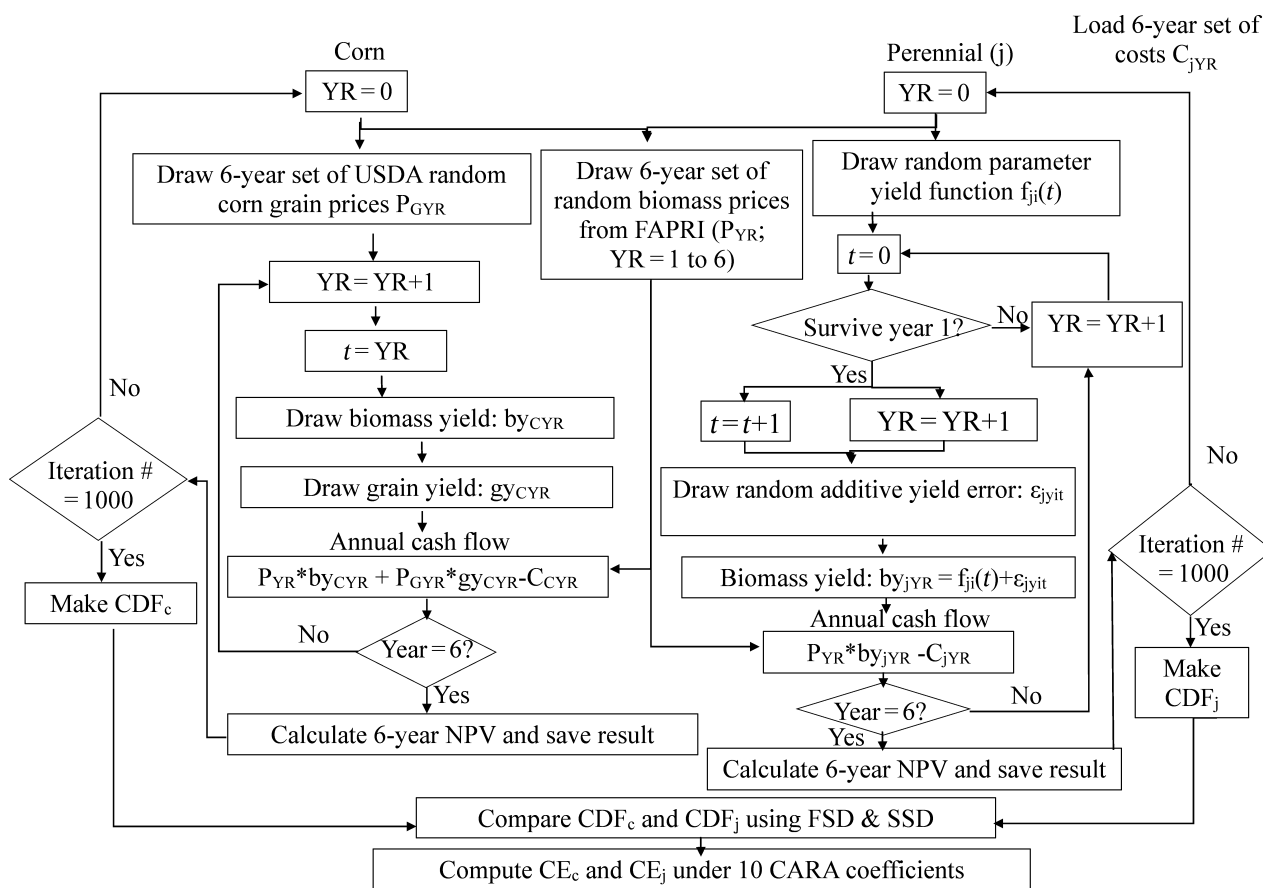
Load 6-year set of costs $C_{jYR}$

Corn

YR = 0

Perennial (j)

YR = 0

Draw 6-year set of USDA random corn grain prices $P_{GYR}$

Draw 6-year set of random biomass prices from FAPRI ($P_{YR}$; YR = 1 to 6)

Draw random parameter yield function $f_{ji}(t)$

YR = YR+1

$t$ = 0

Survive year 1?

No

YR = YR+1

$t$ = YR

Yes

No

Draw biomass yield: $by_{CYR}$

$t$ = $t$+1

YR = YR+1

No

Iteration # = 1000

Draw grain yield: $gy_{CYR}$

Draw random additive yield error: $\varepsilon_{jyit}$

Annual cash flow

$P_{YR}$*$by_{CYR}$ + $P_{GYR}$*$gy_{CYR}$-$C_{CYR}$

Iteration # = 1000

Yes

Biomass yield: $by_{jYR} = f_{ji}(t)+\varepsilon_{jyit}$

Make $CDF_c$

Annual cash flow

No

Year = 6?

$P_{YR}$*$by_{jYR}$ -$C_{jYR}$

Yes

Yes

Make $CDF_j$

No

Year = 6?

Calculate 6-year NPV and save result

Yes

Calculate 6-year NPV and save result

Compare $CDF_c$ and $CDF_j$ using FSD & SSD

Compute $CE_c$ and $CE_j$ under 10 CARA coefficients